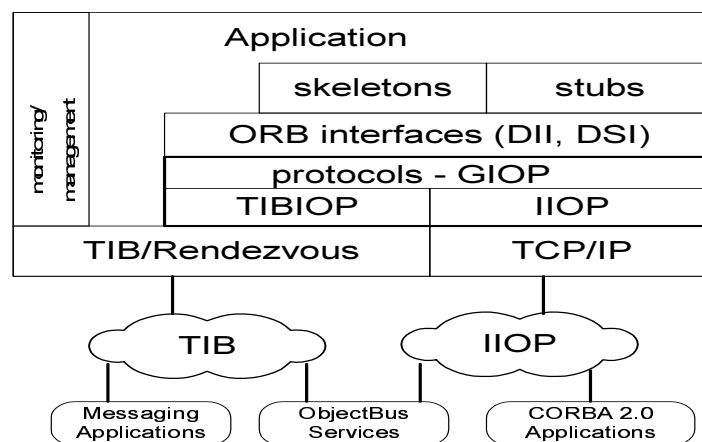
monitoring/
management

Application

skeletons

stubs

ORB interfaces (DII, DSI)

protocols - GIOP

TIBIOP

IIOP

TIB/Rendezvous

TCP/IP

TIB

IIOP

Messaging Applications

ObjectBus Services

CORBA 2.0 Applications